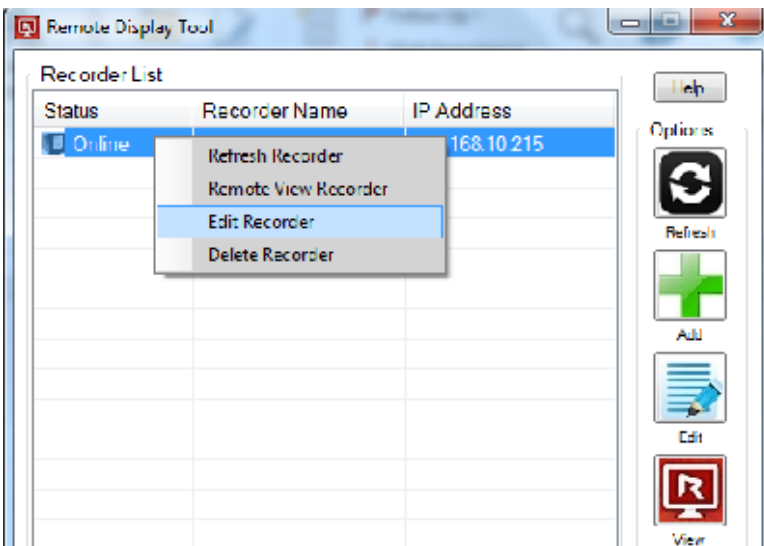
Remote Display Tool

Recorder List

| Status | Recorder Name | IP Address |
|---|---|---|
| Online | | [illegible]168.10.215 |

Refresh Recorder
Remote View Recorder
Edit Recorder
Delete Recorder

Help

Options

Refresh

Add

Edit

View